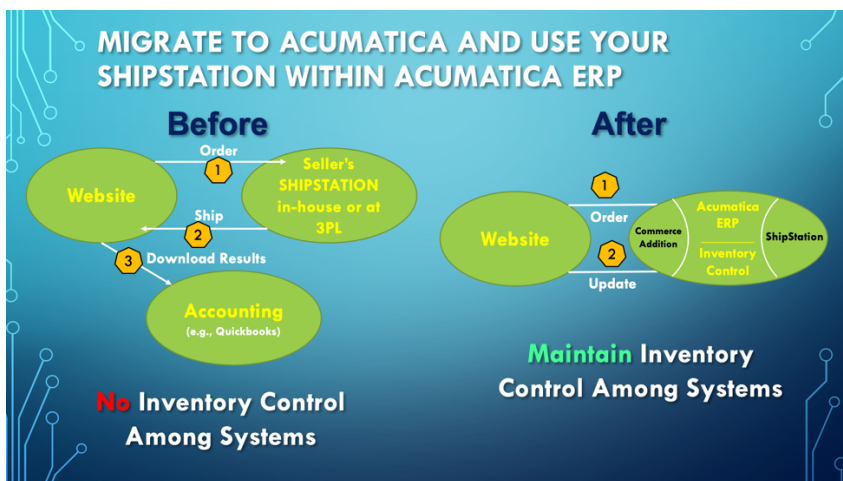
MIGRATE TO ACUMATICA AND USE YOUR SHIPSTATION WITHIN ACUMATICA ERP

Before

Website

Order

1

Seller's SHIPSTATION in-house or at 3PL

Ship

2

3

Download Results

Accounting
(e.g., Quickbooks)

No Inventory Control Among Systems

After

1

Website

Order

2

Update

Commerce Addition

Acumatica ERP

Inventory Control

ShipStation

Maintain Inventory Control Among Systems